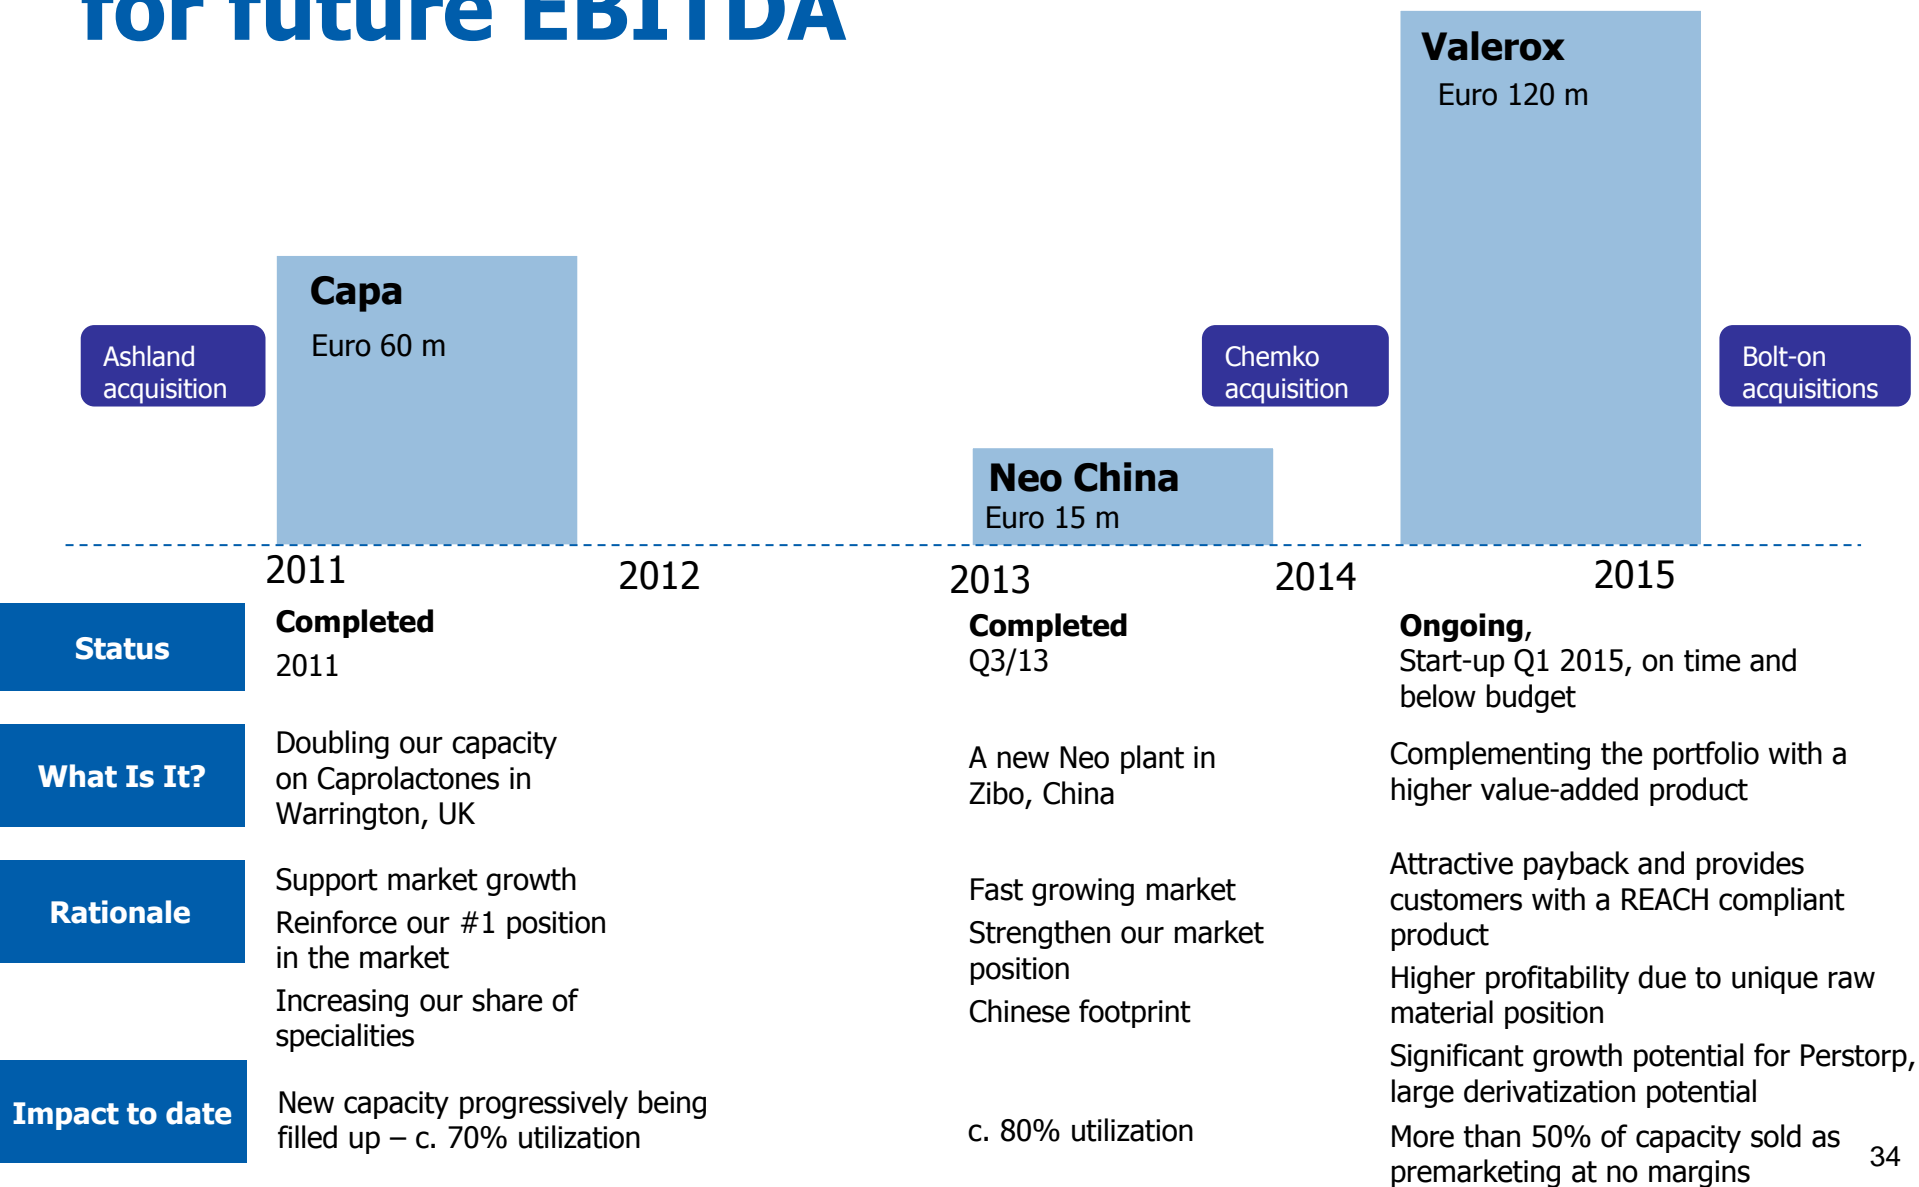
for future EBITDA

Valerox
Euro 120 m

Capa
Euro 60 m

Ashland acquisition

Chemko acquisition

Bolt-on acquisitions

Neo China
Euro 15 m

2011 2012 2013 2014 2015

Status

Completed
2011

Completed
Q3/13

Ongoing,
Start-up Q1 2015, on time and below budget

What Is It?

Doubling our capacity on Caprolactones in Warrington, UK

A new Neo plant in Zibo, China

Complementing the portfolio with a higher value-added product

Rationale

Support market growth

Reinforce our #1 position in the market

Increasing our share of specialities

Fast growing market

Strengthen our market position

Chinese footprint

Attractive payback and provides customers with a REACH compliant product

Higher profitability due to unique raw material position

Significant growth potential for Perstorp, large derivatization potential

Impact to date

New capacity progressively being filled up – c. 70% utilization

c. 80% utilization

More than 50% of capacity sold as premarketing at no margins

34